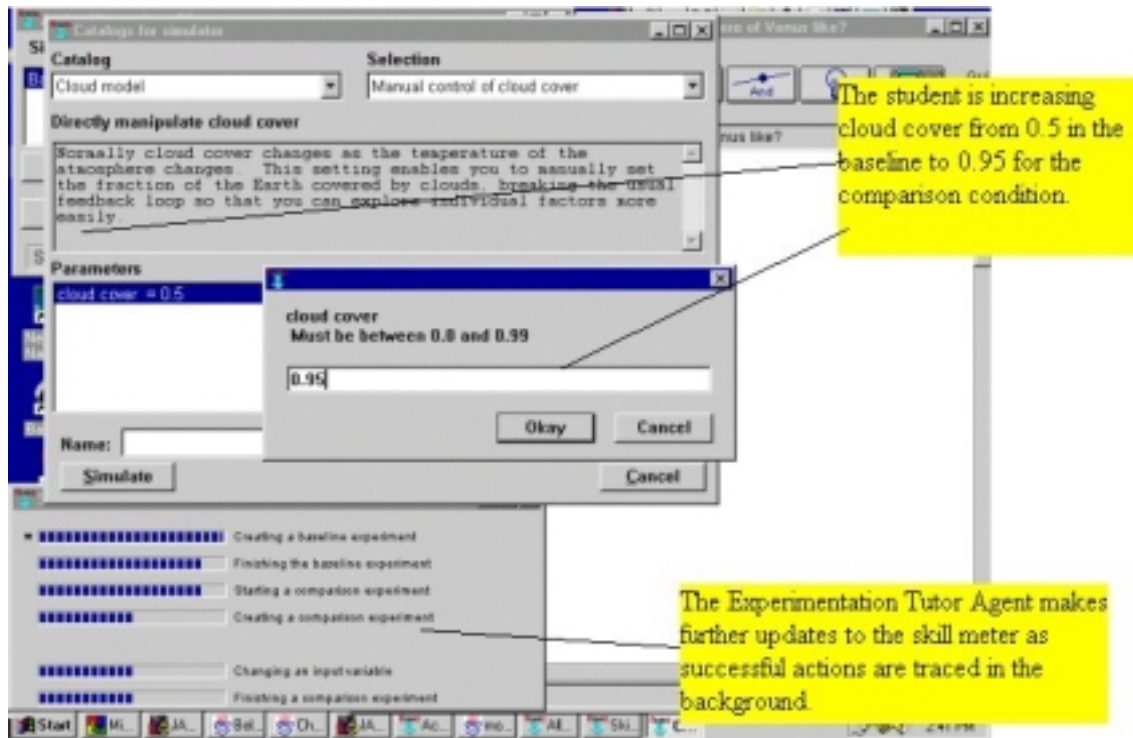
Catalogs for simulator

Catalog

Cloud model

Selection

Manual control of cloud cover

Directly manipulate cloud cover

Normally cloud cover changes as the temperature of the atmosphere changes. This setting enables you to manually set the fraction of the Earth covered by clouds, breaking the usual feedback loop so that you can explore individual factors more easily.

Parameters

cloud cover = 0.5

cloud cover
Must be between 0.0 and 0.99

0.95

Okay

Cancel

Name:

Simulate

Cancel

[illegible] of Venus like?

nus like?

And

The student is increasing cloud cover from 0.5 in the baseline to 0.95 for the comparison condition.

Creating a baseline experiment

Finishing the baseline experiment

Starting a comparison experiment

Creating a comparison experiment

Changing an input variable

Finishing a comparison experiment

The Experimentation Tutor Agent makes further updates to the skill meter as successful actions are traced in the background.

Start | Mi... | JA... | Bel... | Ch... | JA... | Ac... | mo... | Al... | Ski... | C...

2:41 PM